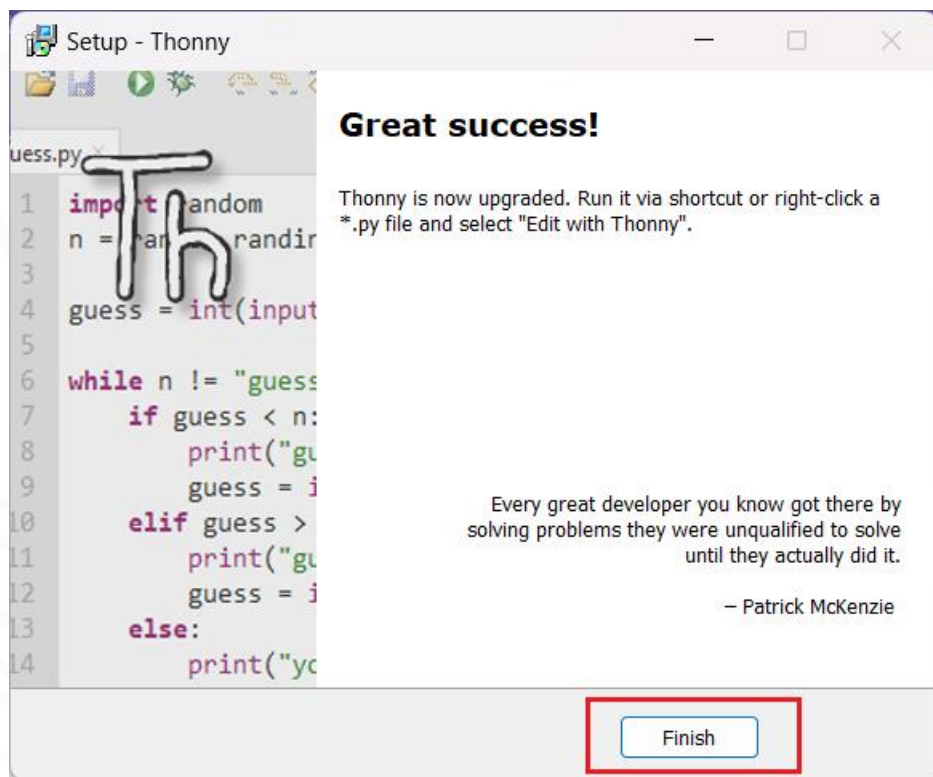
Setup - Thonny

uess.py ×

1 impo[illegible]t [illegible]andom
2 n = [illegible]an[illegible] randir
3
4 guess = int(input
5
6 while n != "guess
7 if guess < n:
8 print("gu
9 guess = i
10 elif guess >
11 print("gu
12 guess = i
13 else:
14 print("yc

Th

Great success!

Thonny is now upgraded. Run it via shortcut or right-click a *.py file and select "Edit with Thonny".

Every great developer you know got there by solving problems they were unqualified to solve until they actually did it.

– Patrick McKenzie

Finish